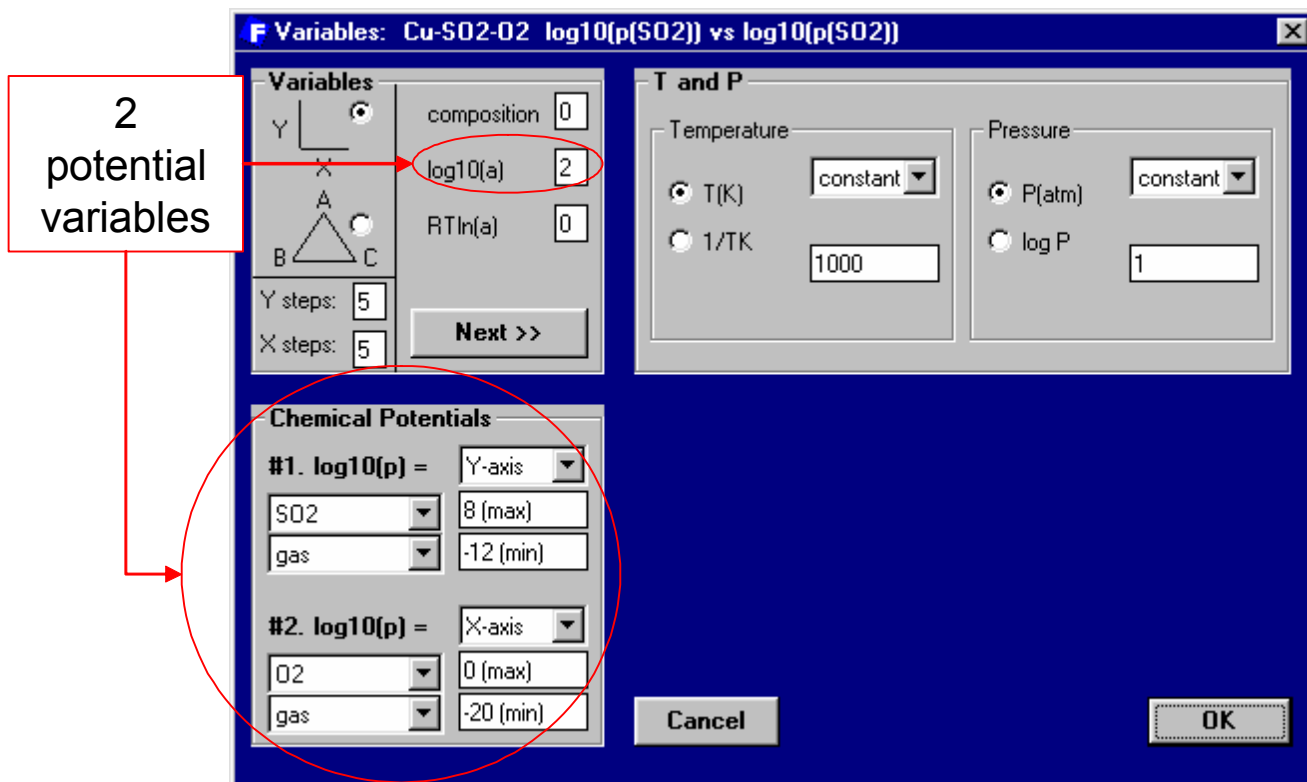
Variables: Cu-SO2-O2 log10(p(SO2)) vs log10(p(SO2))

2 potential variables

Variables

Y

X

A

B

C

composition 0

log10(a) 2

RTln(a) 0

Y steps: 5

X steps: 5

Next >>

T and P

Temperature

T(K)

1/TK

constant

1000

Pressure

P(atm)

log P

constant

1

Chemical Potentials

#1. log10(p) = Y-axis

SO2

gas

8 (max)

-12 (min)

#2. log10(p) = X-axis

O2

gas

0 (max)

-20 (min)

Cancel

OK